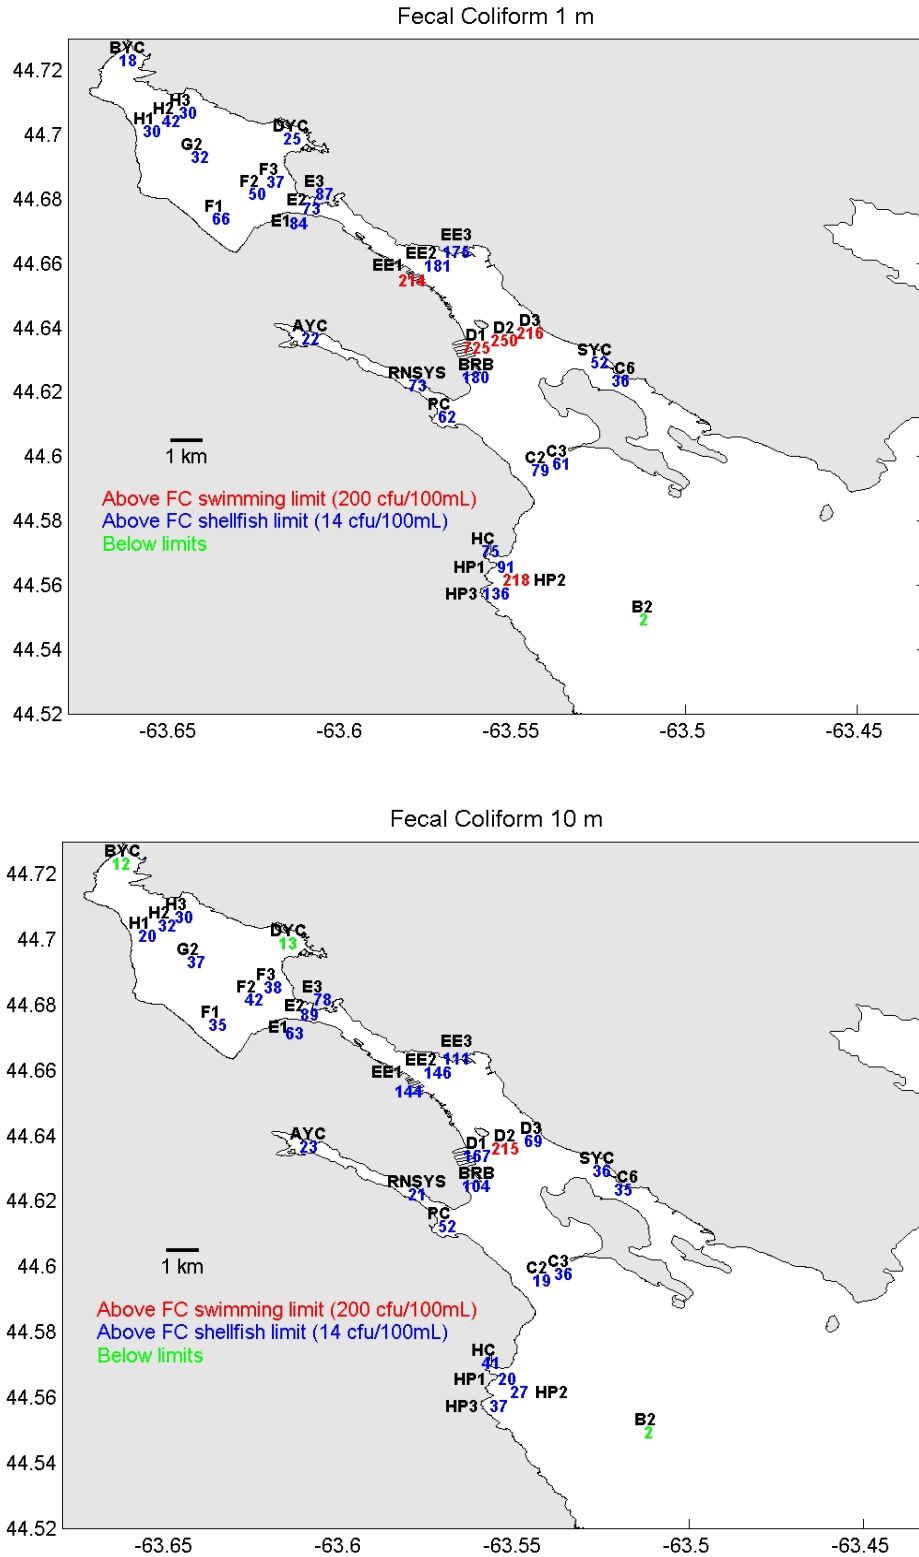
Fecal Coliform 1 m

44.72
44.7
44.68
44.66
44.64
44.62
44.6
44.58
44.56
44.54
44.52

BYC 18
H3 30
H2 42
H1 30
G2 32
DYC 25
F3 37
F2 50
E3 87
E2 73
F1 66
E1 84
EE3 175
EE2 181
EE1 214
AYC 22
D1 225
D2 250
D3 216
SYC 52
C6 36
BRB 180
RNSYS 73
RC 62
C2 79
C3 61
HC 75
HP1 91
218 HP2
HP3 136
B2 2

1 km

Above FC swimming limit (200 cfu/100mL)
Above FC shellfish limit (14 cfu/100mL)
Below limits

-63.65
-63.6
-63.55
-63.5
-63.45

Fecal Coliform 10 m

44.72
44.7
44.68
44.66
44.64
44.62
44.6
44.58
44.56
44.54
44.52

BYC 12
H3 30
H2 32
H1 20
G2 37
DYC 13
F3 38
F2 42
E3 78
E2 89
F1 35
E1 63
EE3 111
EE2 146
EE1 144
AYC 23
D1 167
D2 215
D3 69
SYC 36
C6 35
BRB 104
RNSYS 21
RC 52
C2 19
C3 36
HC 41
HP1 20
27 HP2
HP3 37
B2 2

1 km

Above FC swimming limit (200 cfu/100mL)
Above FC shellfish limit (14 cfu/100mL)
Below limits

-63.65
-63.6
-63.55
-63.5
-63.45